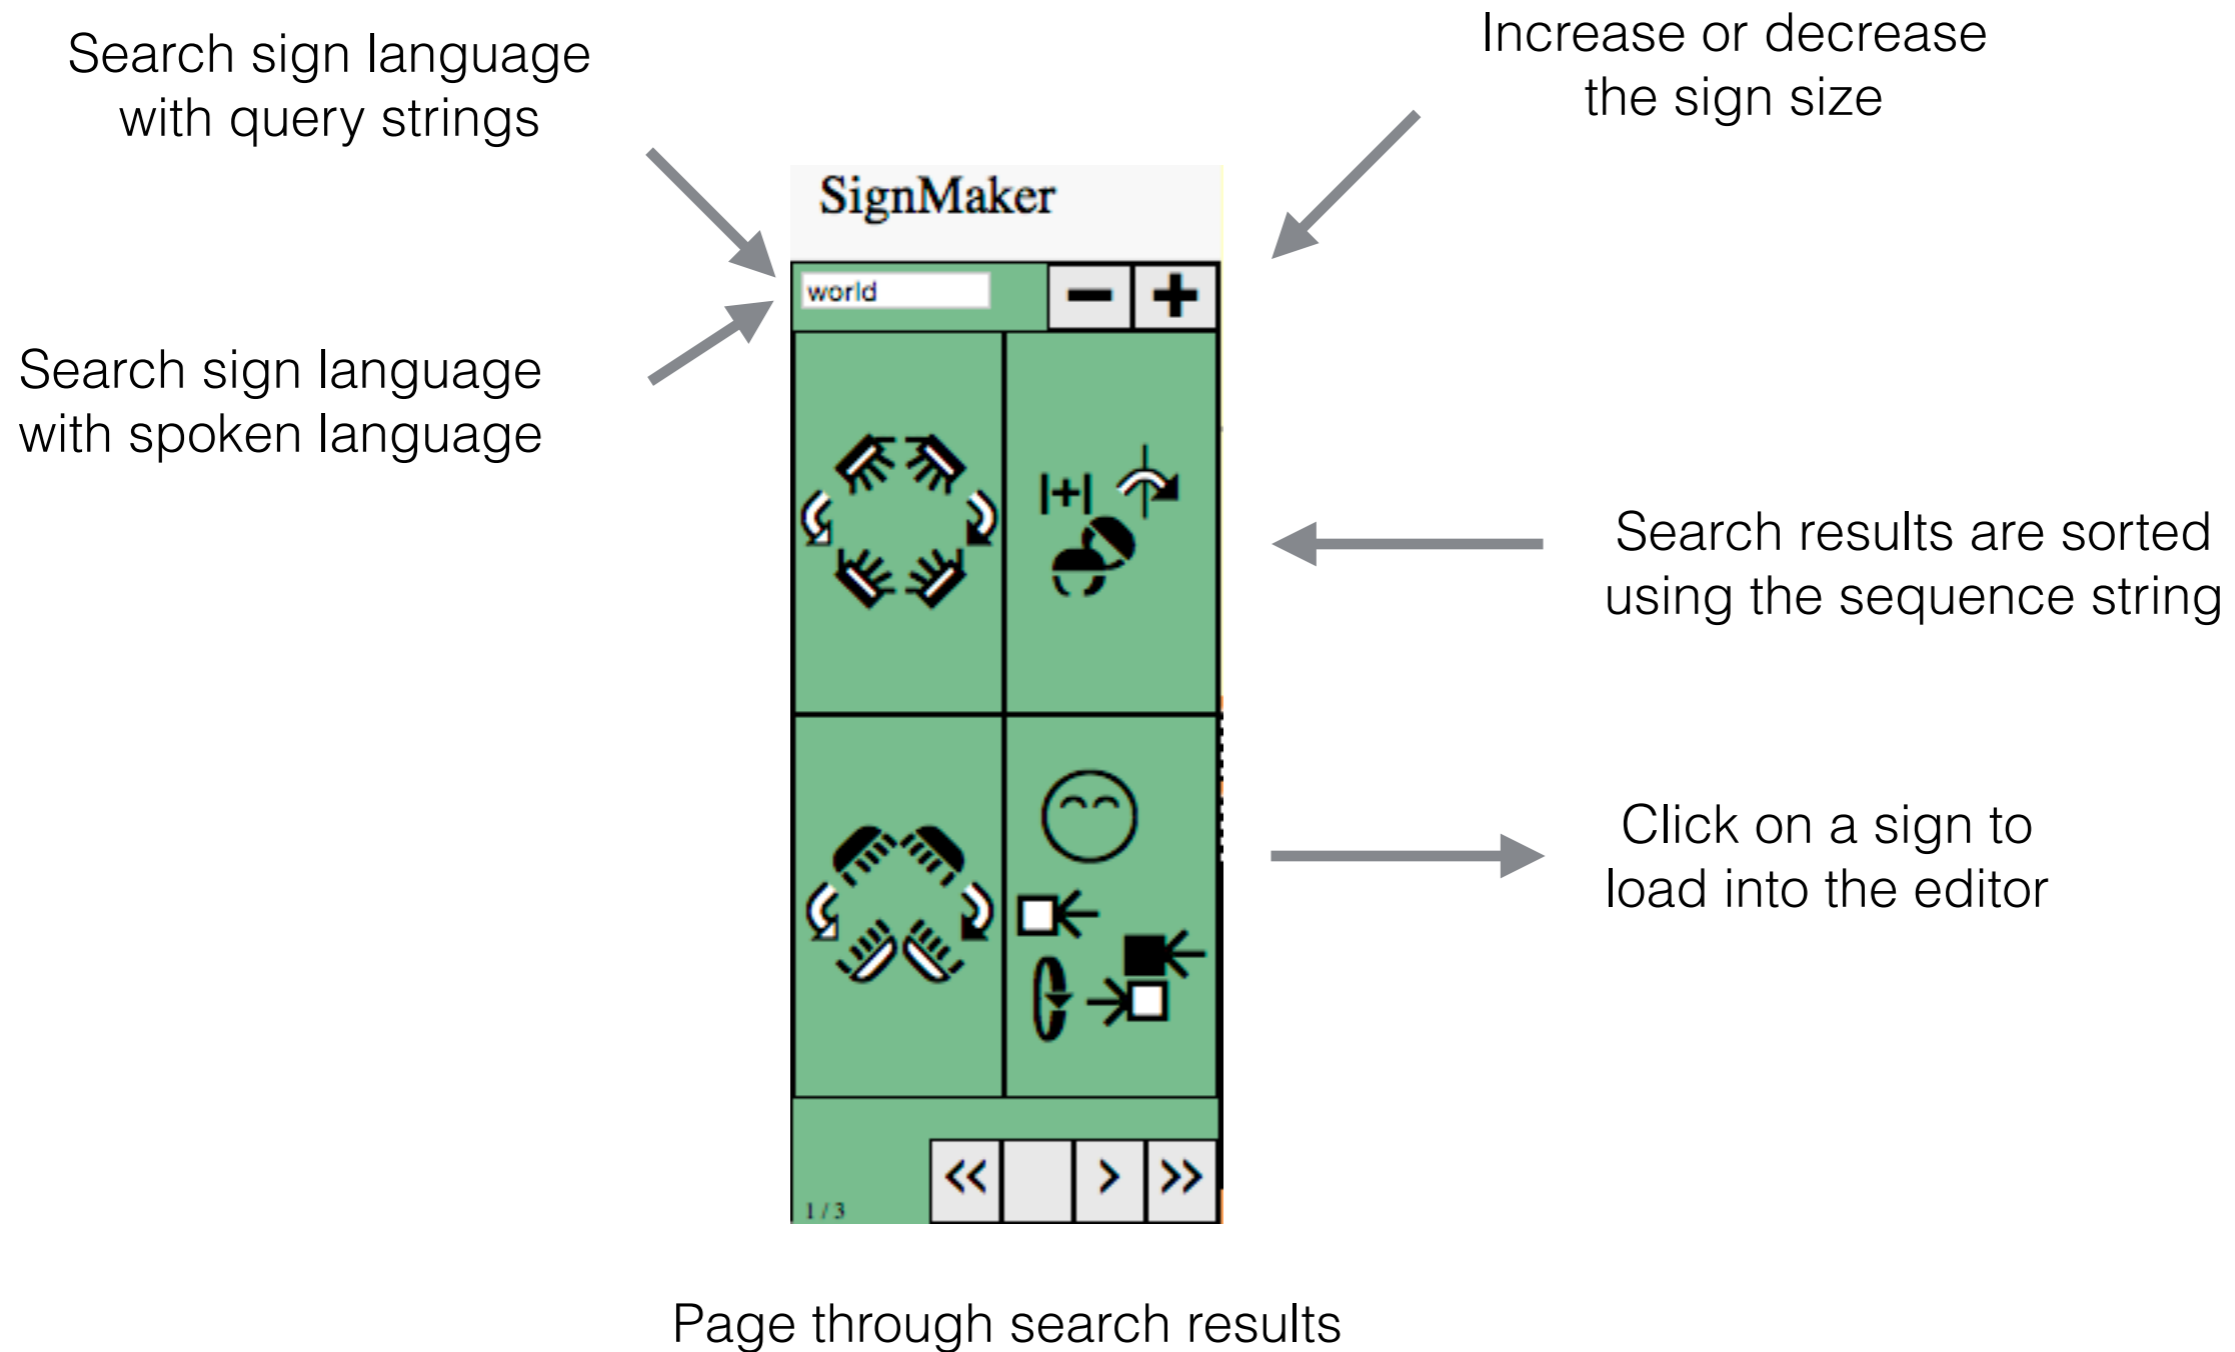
Search sign language with query strings

Increase or decrease the sign size

SignMaker

world

−

+

Search sign language with spoken language

Search results are sorted using the sequence string

Click on a sign to load into the editor

«

›

»

1 / 3

Page through search results